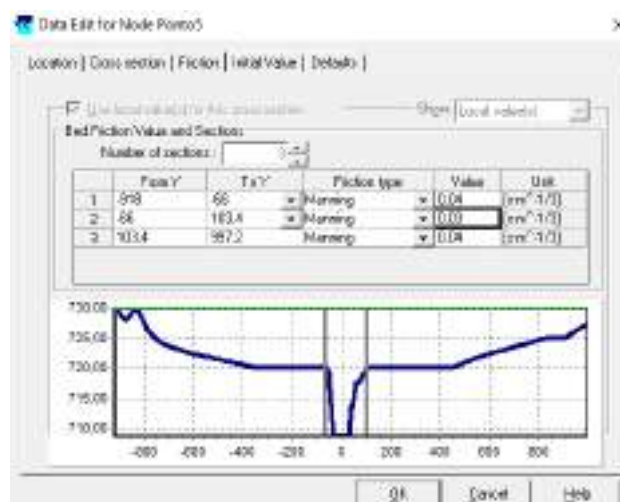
Data Edit for Node Ponto5

Location | Cross section | Friction | Initial Value | Defaults |

Use local value(s) for this cross section    Show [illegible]

Bed Friction Values and Sections
Number of sections: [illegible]

| | From Y' | To Y' | Friction type | Value | Unit |
|---|---|---|---|---|---|
| 1 | -918 | -66 | Manning | 0.04 | (m^-1/3) |
| 2 | -66 | 103.4 | Manning | 0.03 | (m^-1/3) |
| 3 | 103.4 | 997.2 | Manning | 0.04 | (m^-1/3) |

730.00
725.00
720.00
715.00
710.00

-800 -600 -400 -200 0 200 400 600 800

OK Cancel Help